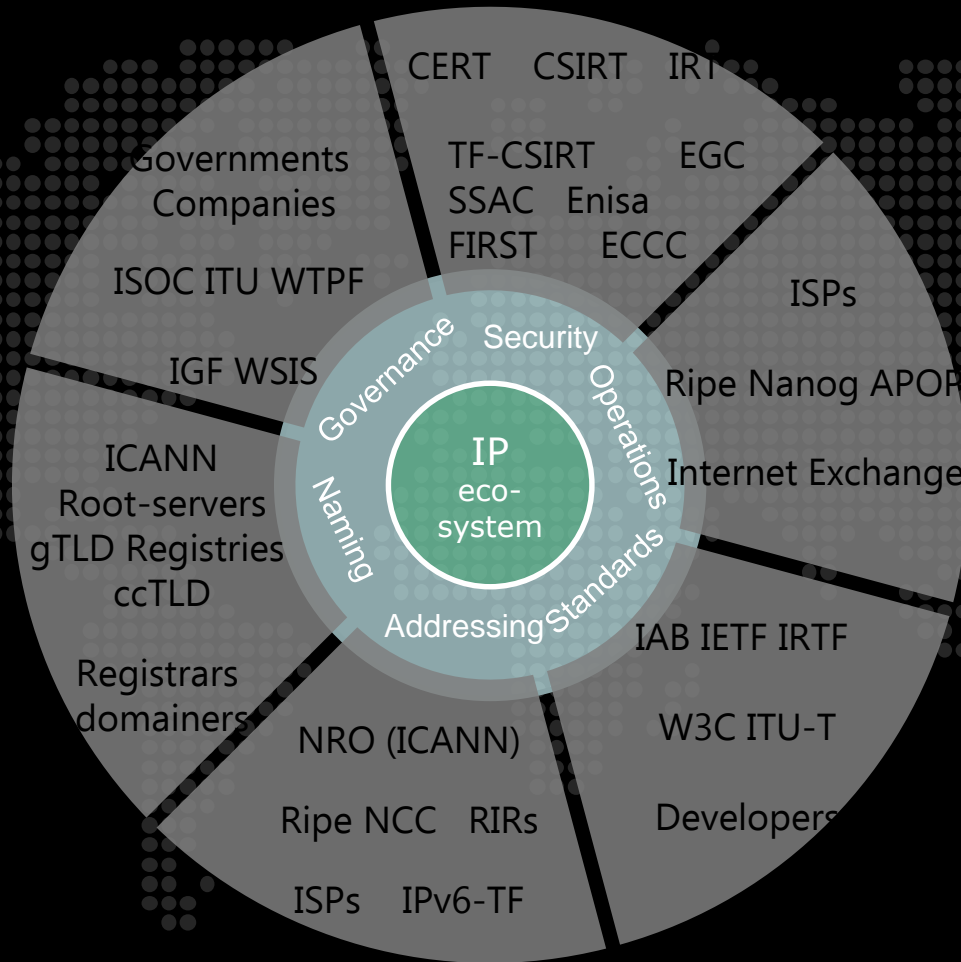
IP
eco-
system

Security
CERT CSIRT IRT
TF-CSIRT EGC
SSAC Enisa
FIRST ECCC

Operations
ISPs
Ripe Nanog APOP
Internet Exchange

Standards
IAB IETF IRTF
W3C ITU-T
Developers

Addressing
NRO (ICANN)
Ripe NCC RIRs
ISPs IPv6-TF

Naming
ICANN
Root-servers
gTLD Registries
ccTLD
Registrars
domainers

Governance
Governments
Companies
ISOC ITU WTPF
IGF WSIS